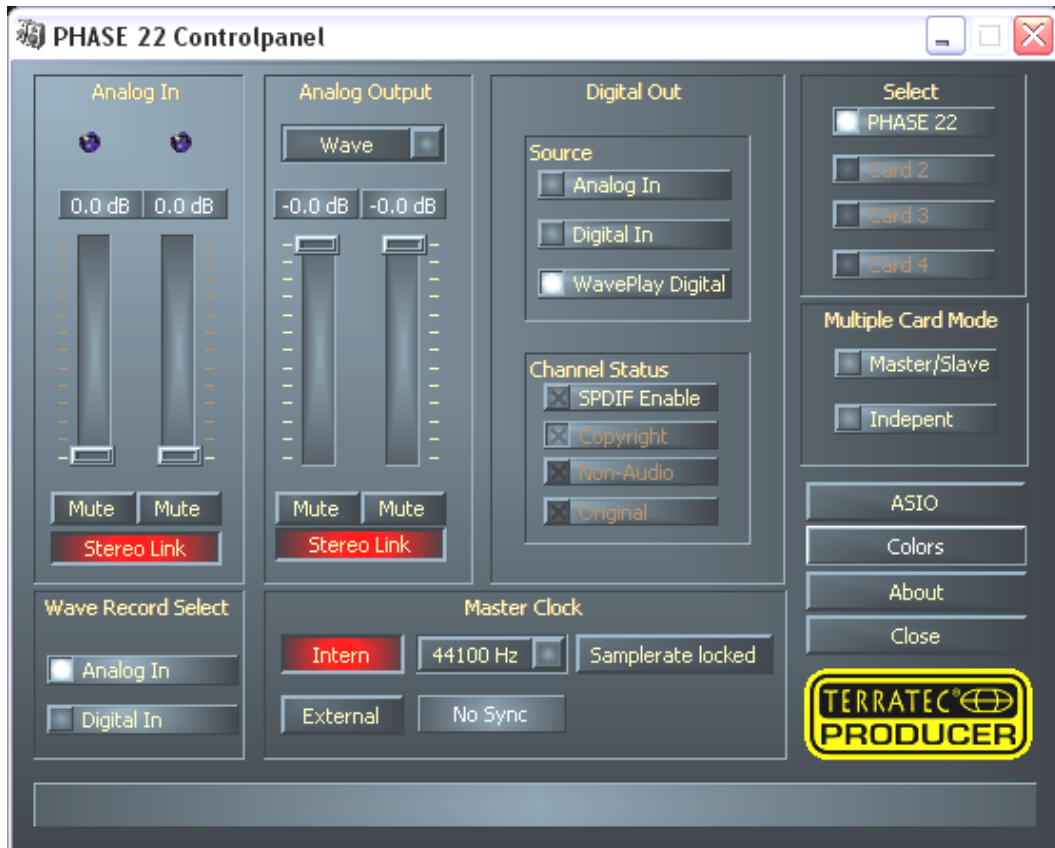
PHASE 22 Controlpanel

Analog In

0.0 dB 0.0 dB

Mute Mute

Stereo Link

Analog Output

Wave

-0.0 dB -0.0 dB

Mute Mute

Stereo Link

Digital Out

Source

Analog In

Digital In

WavePlay Digital

Channel Status

SPDIF Enable

Copyright

Non-Audio

Original

Select

PHASE 22

Card 2

Card 3

Card 4

Multiple Card Mode

Master/Slave

Indepent

ASIO

Colors

About

Close

Wave Record Select

Analog In

Digital In

Master Clock

Intern

44100 Hz

Samplerate locked

External

No Sync

TERRATEC®
PRODUCER